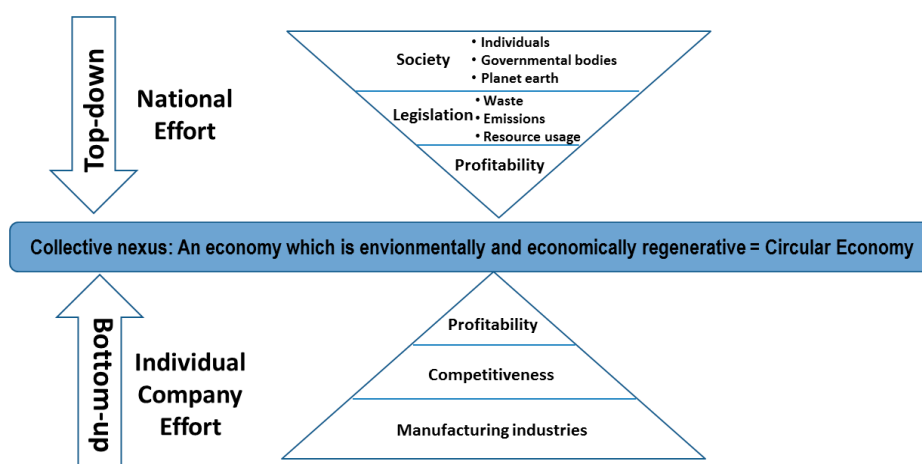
Top-down

National Effort

Society
• Individuals
• Governmental bodies
• Planet earth

Legislation
• Waste
• Emissions
• Resource usage

Profitability

Collective nexus: An economy which is envionmentally and economically regenerative = Circular Economy

Bottom-up

Individual Company Effort

Profitability

Competitiveness

Manufacturing industries